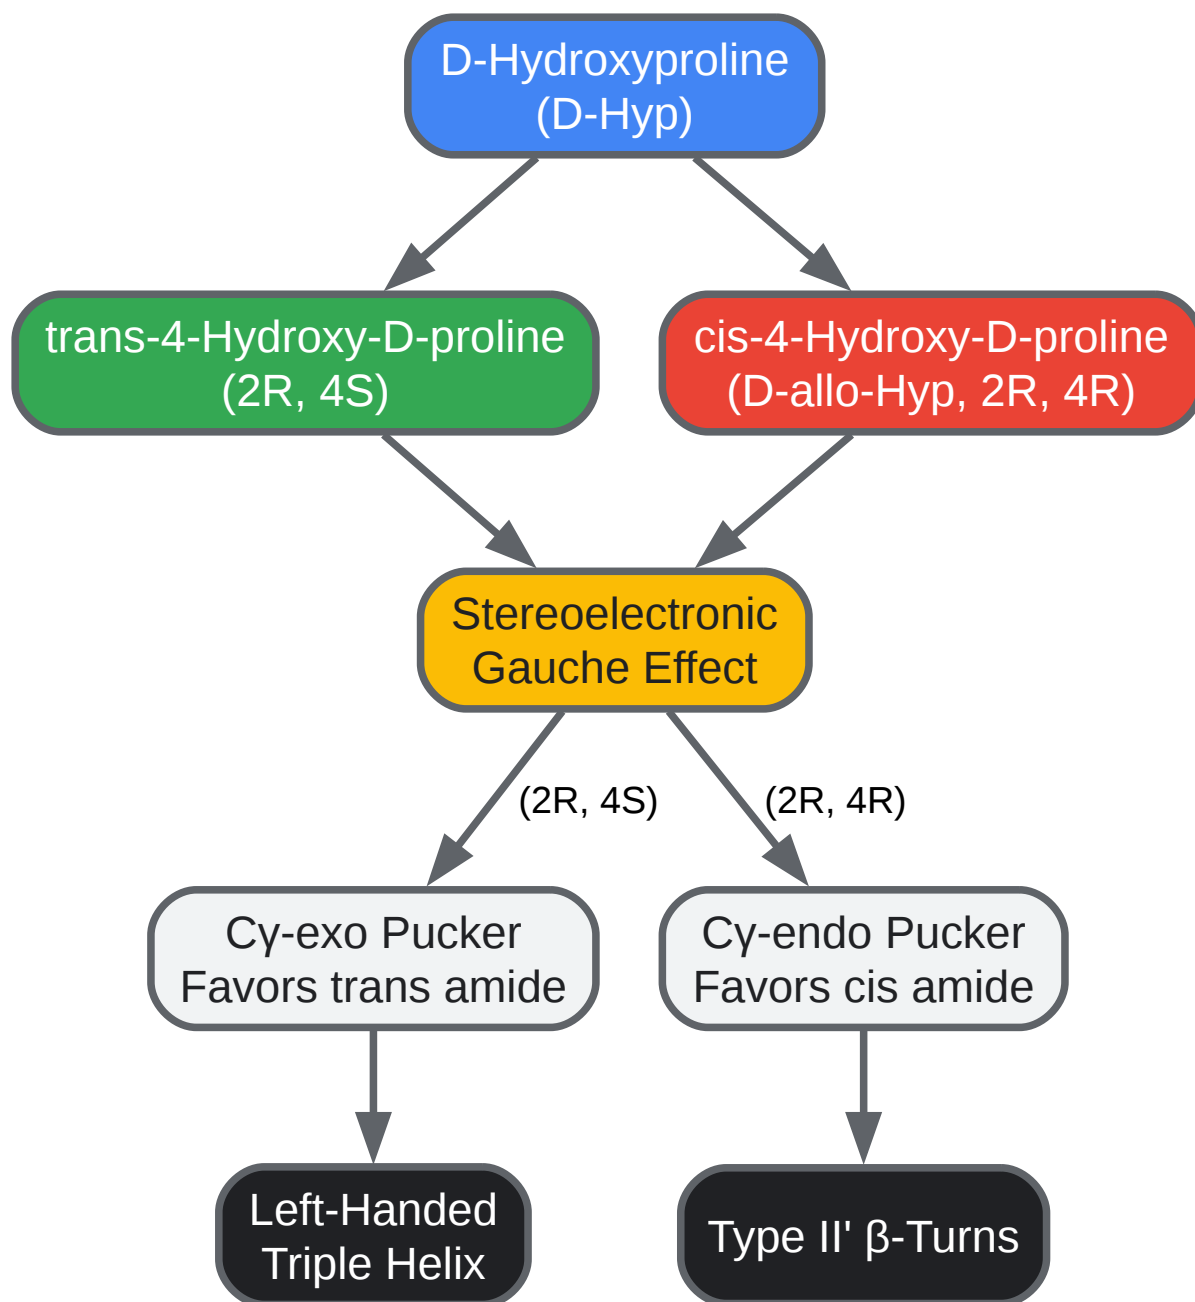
D-Hydroxyproline
(D-Hyp)

trans-4-Hydroxy-D-proline
(2R, 4S)

cis-4-Hydroxy-D-proline
(D-allo-Hyp, 2R, 4R)

Stereoelectronic
Gauche Effect

(2R, 4S)

(2R, 4R)

Cγ-exo Pucker
Favors trans amide

Cγ-endo Pucker
Favors cis amide

Left-Handed
Triple Helix

Type II' β-Turns